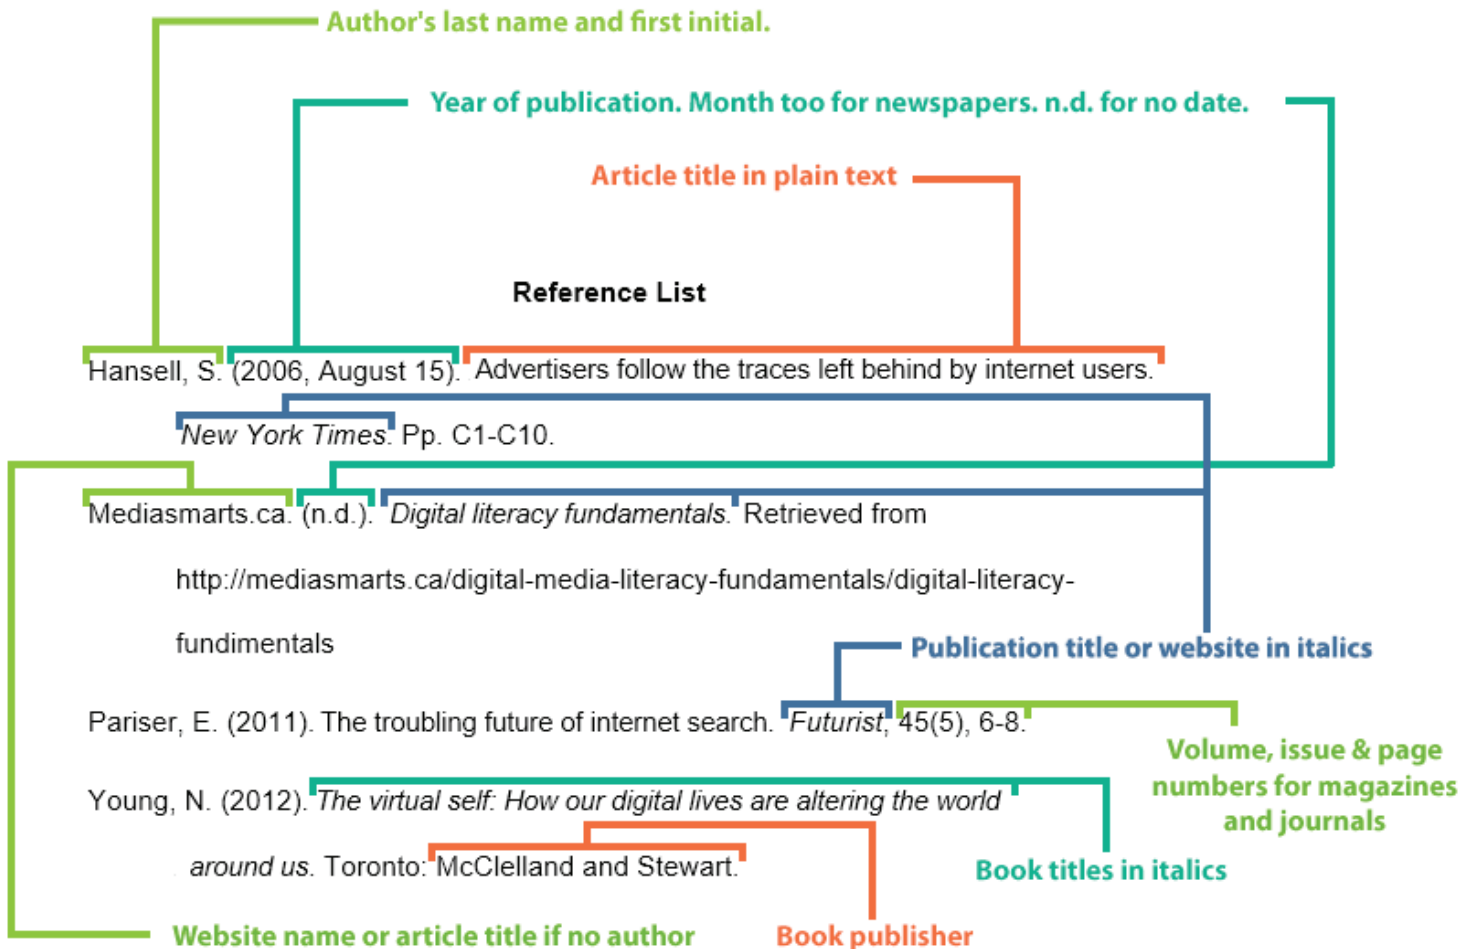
Author's last name and first initial.

Year of publication. Month too for newspapers. n.d. for no date.

Article title in plain text

Reference List

Hansell, S. (2006, August 15). Advertisers follow the traces left behind by internet users. *New York Times*. Pp. C1-C10.

Mediasmarts.ca. (n.d.). *Digital literacy fundamentals*. Retrieved from http://mediasmarts.ca/digital-media-literacy-fundamentals/digital-literacy-fundimentals

Publication title or website in italics

Pariser, E. (2011). The troubling future of internet search. *Futurist*, 45(5), 6-8.

Volume, issue & page numbers for magazines and journals

Young, N. (2012). *The virtual self: How our digital lives are altering the world around us*. Toronto: McClelland and Stewart.

Book titles in italics

Website name or article title if no author

Book publisher